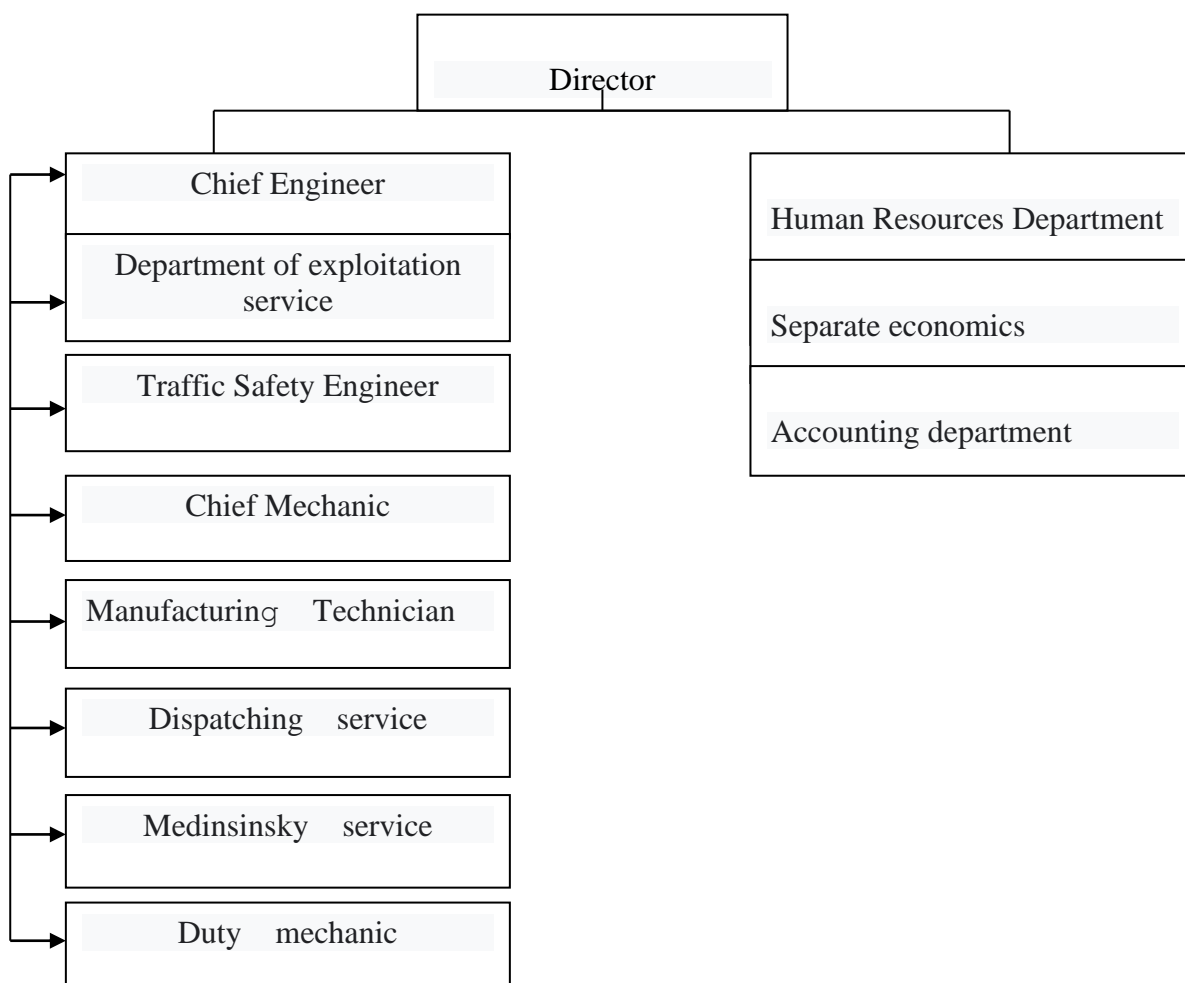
Director

Chief Engineer

Department of exploitation service

Traffic Safety Engineer

Chief Mechanic

Manufacturing Technician

Dispatching service

Medinsinsky service

Duty mechanic

Human Resources Department

Separate economics

Accounting department